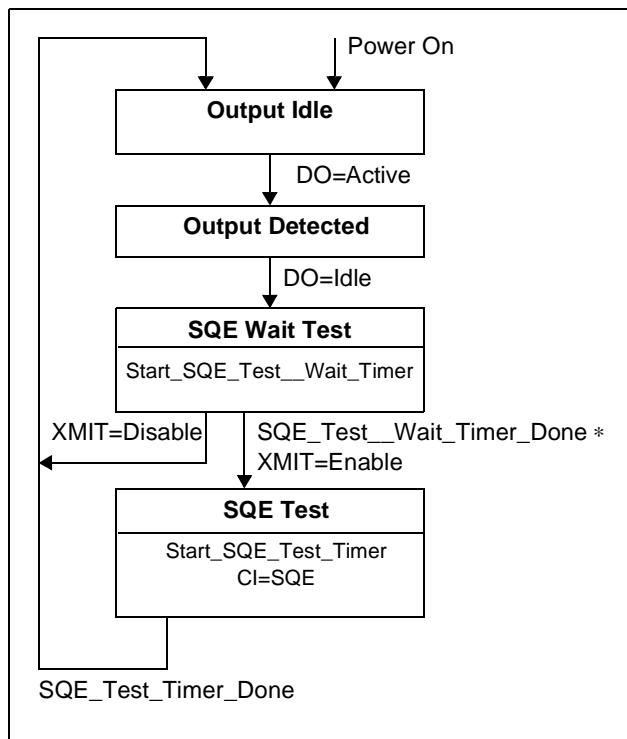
Power On

Output Idle

DO=Active

Output Detected

DO=Idle

SQE Wait Test

Start_SQE_Test__Wait_Timer

XMIT=Disable

SQE_Test__Wait_Timer_Done ∗ XMIT=Enable

SQE Test

Start_SQE_Test_Timer
CI=SQE

SQE_Test_Timer_Done